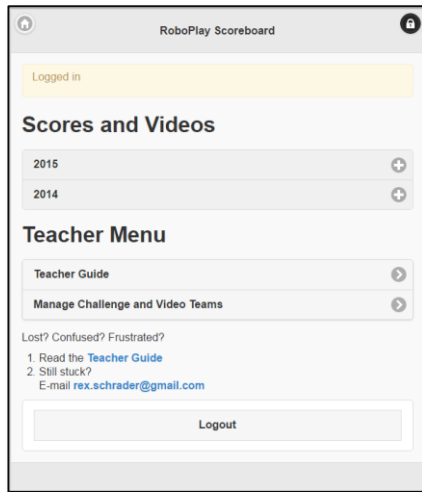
RoboPlay Scoreboard

Logged in

Scores and Videos

2015

2014

Teacher Menu

Teacher Guide

Manage Challenge and Video Teams

Lost? Confused? Frustrated?

1. Read the Teacher Guide
2. Still stuck?
E-mail rex.schrader@gmail.com

Logout